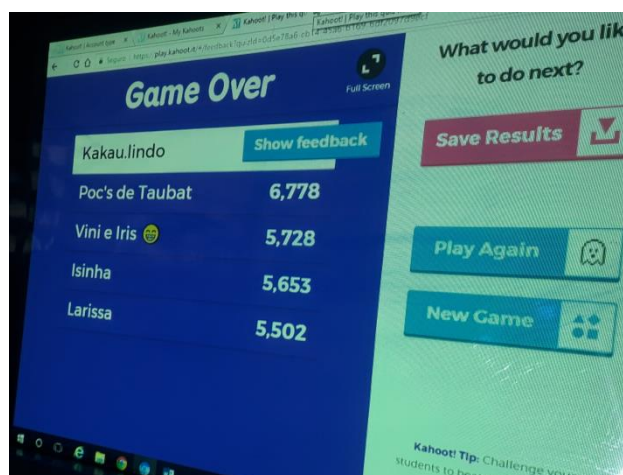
Kahoot! | Play this q
Kahoot! - My Kahoots
Kahoot! | Play this q
Secure https://play.kahoot.it/#/feedback?quizId=0d5e78a6-eb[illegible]

Game Over
Full Screen

Kakau.lindo
Show feedback
Poc's de Taubat 6,778
Vini e Iris 😁 5,728
Isinha 5,653
Larissa 5,502

What would you lik to do next?

Save Results

Play Again

New Game

Kahoot! Tip: Challenge yo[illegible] students to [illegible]